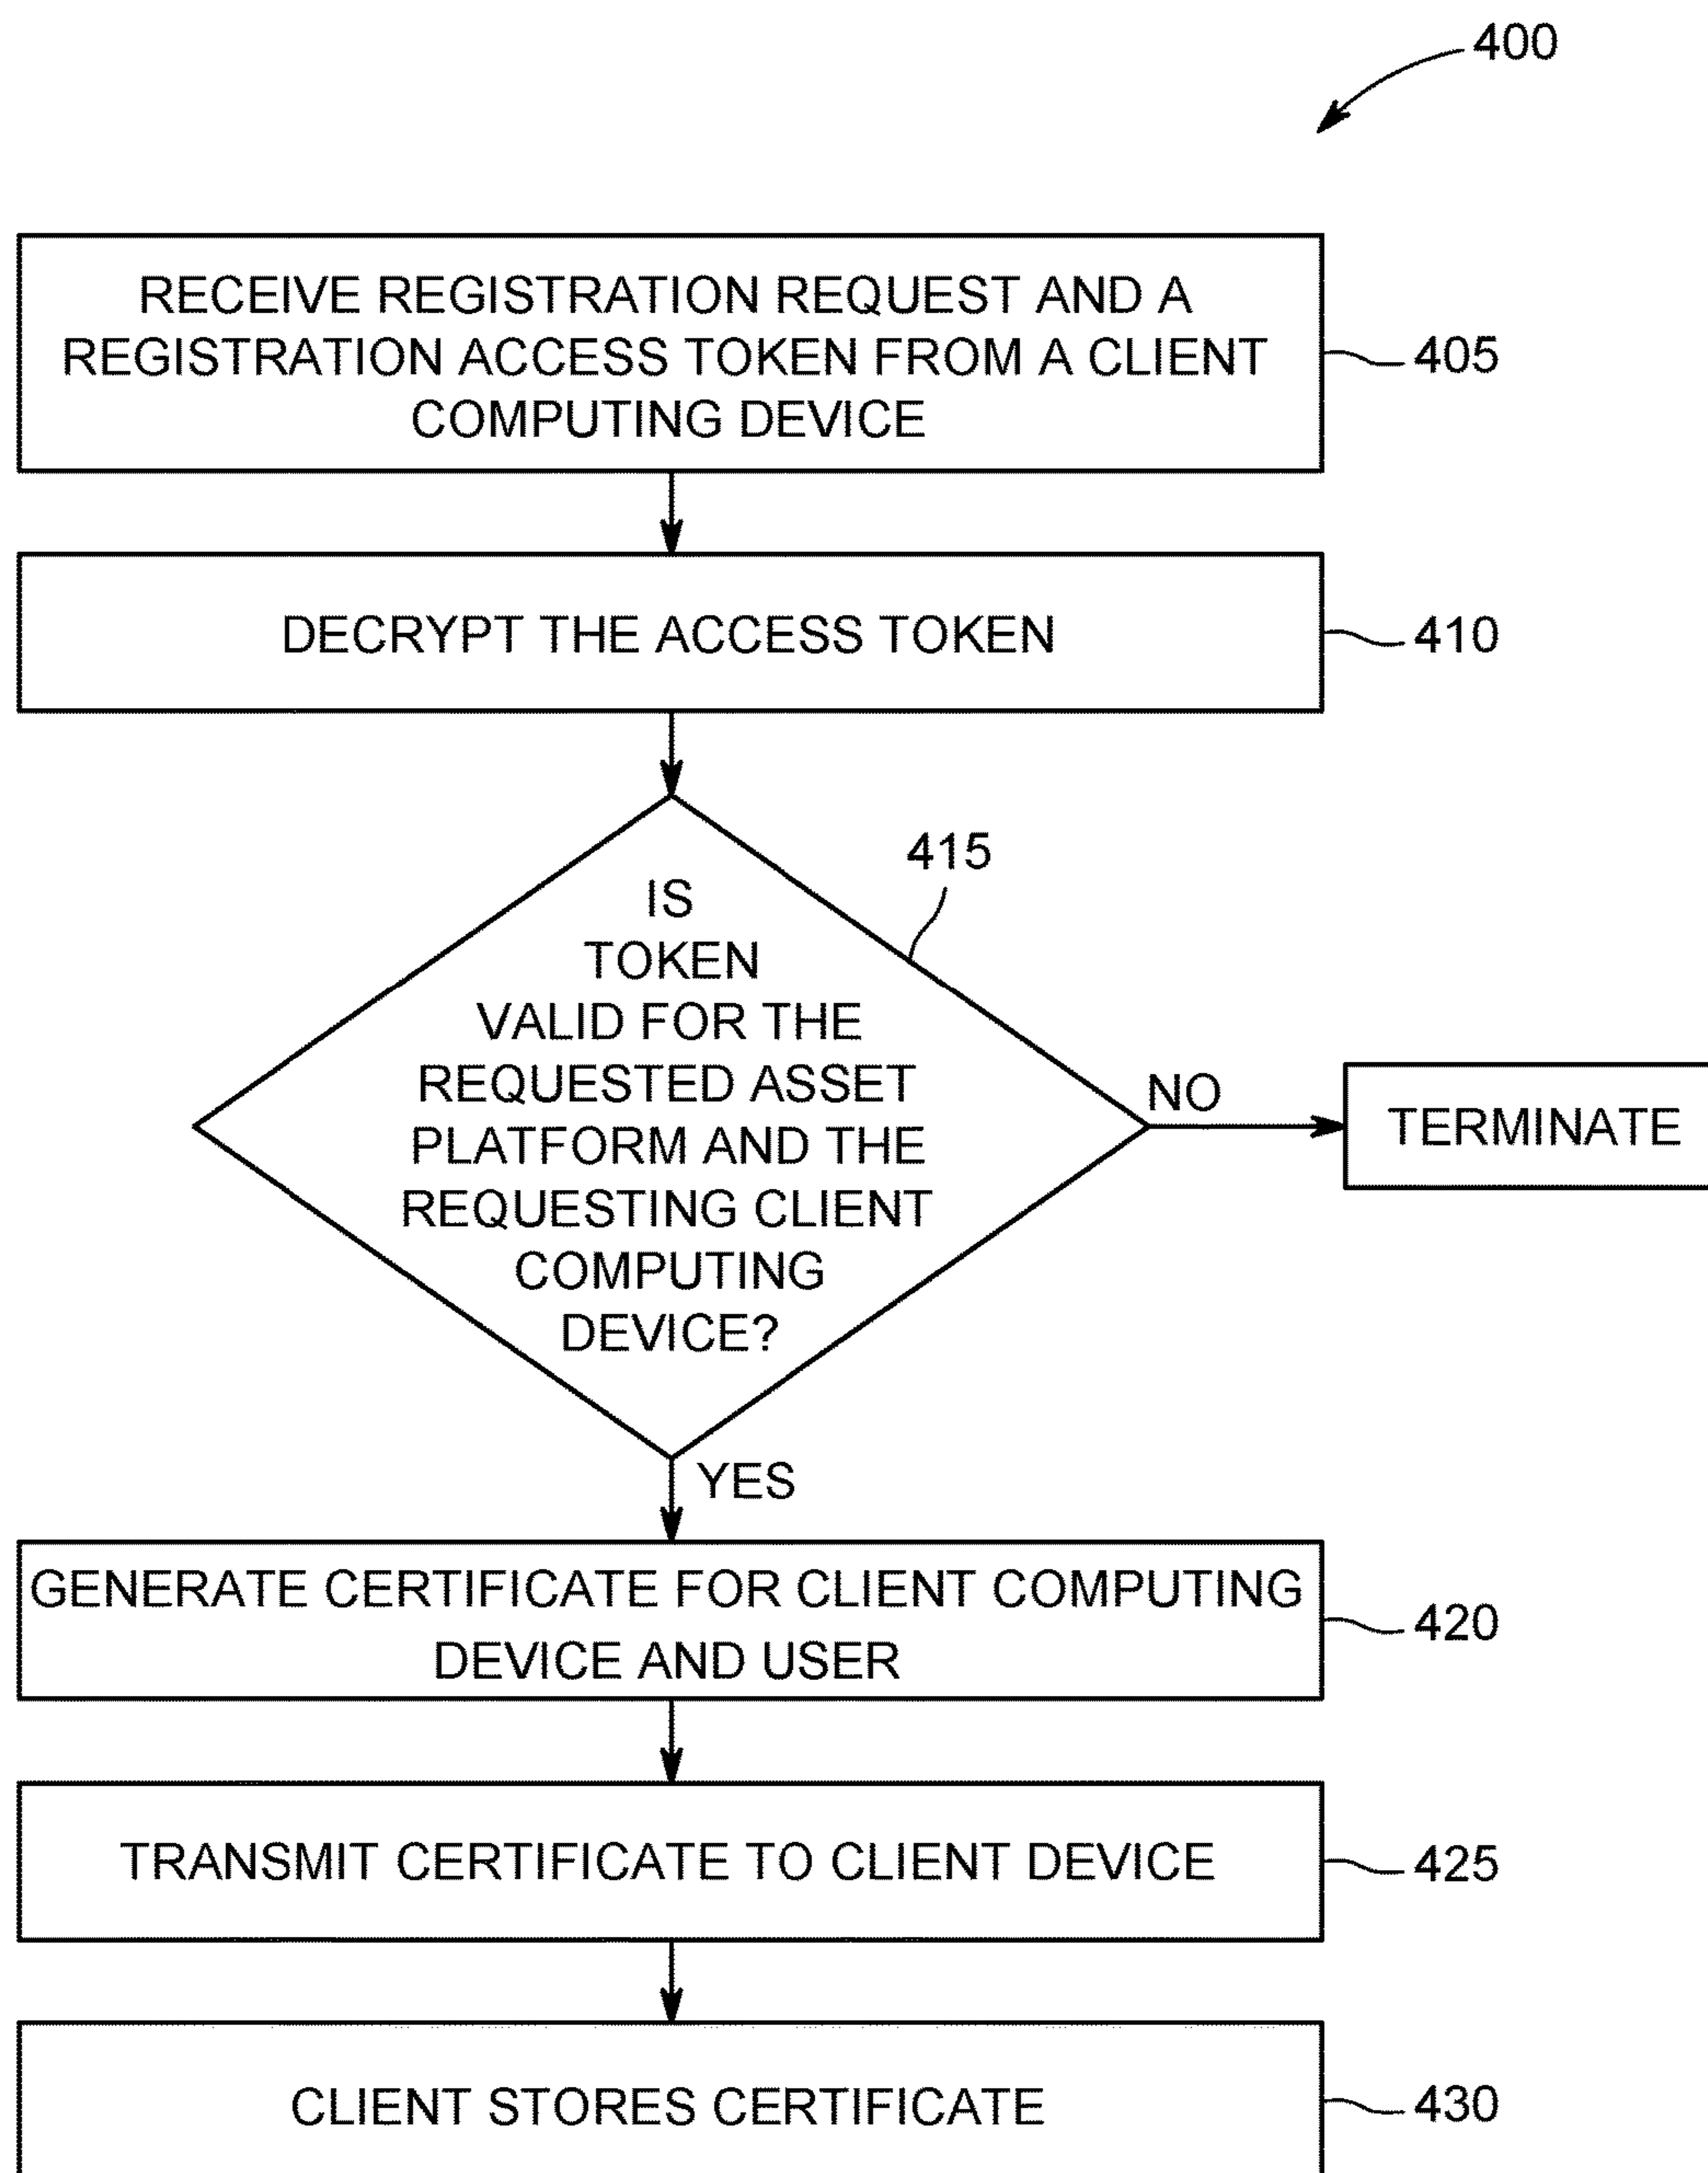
400

RECEIVE REGISTRATION REQUEST AND A REGISTRATION ACCESS TOKEN FROM A CLIENT COMPUTING DEVICE

405

DECRYPT THE ACCESS TOKEN

410

415

IS TOKEN VALID FOR THE REQUESTED ASSET PLATFORM AND THE REQUESTING CLIENT COMPUTING DEVICE?

NO

TERMINATE

YES

GENERATE CERTIFICATE FOR CLIENT COMPUTING DEVICE AND USER

420

TRANSMIT CERTIFICATE TO CLIENT DEVICE

425

CLIENT STORES CERTIFICATE

430